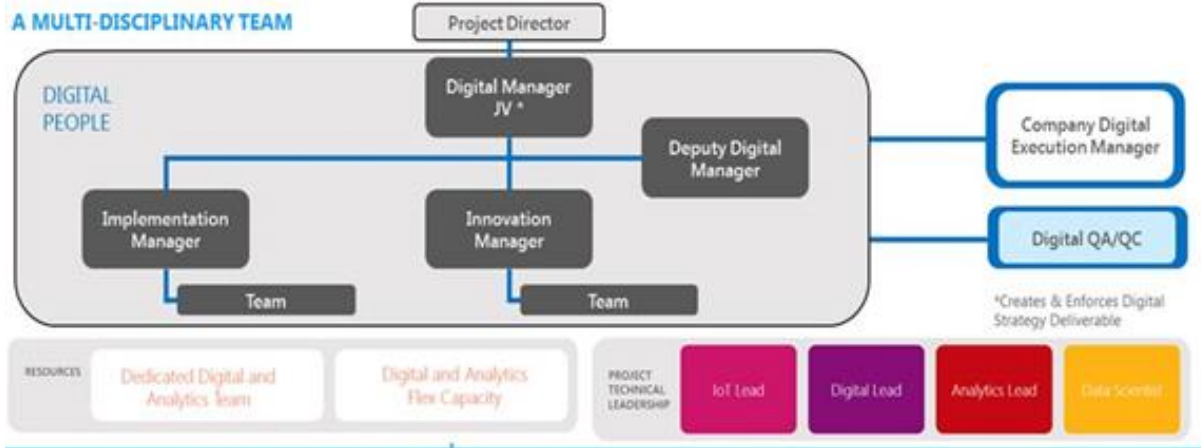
A MULTI-DISCIPLINARY TEAM

Project Director

DIGITAL PEOPLE

Digital Manager JV *

Deputy Digital Manager

Company Digital Execution Manager

Implementation Manager

Innovation Manager

Digital QA/QC

Team

Team

*Creates & Enforces Digital Strategy Deliverable

RESOURCES

Dedicated Digital and Analytics Team

Digital and Analytics Flex Capacity

PROJECT TECHNICAL LEADERSHIP

IoT Lead

Digital Lead

Analytics Lead

Data Scientist